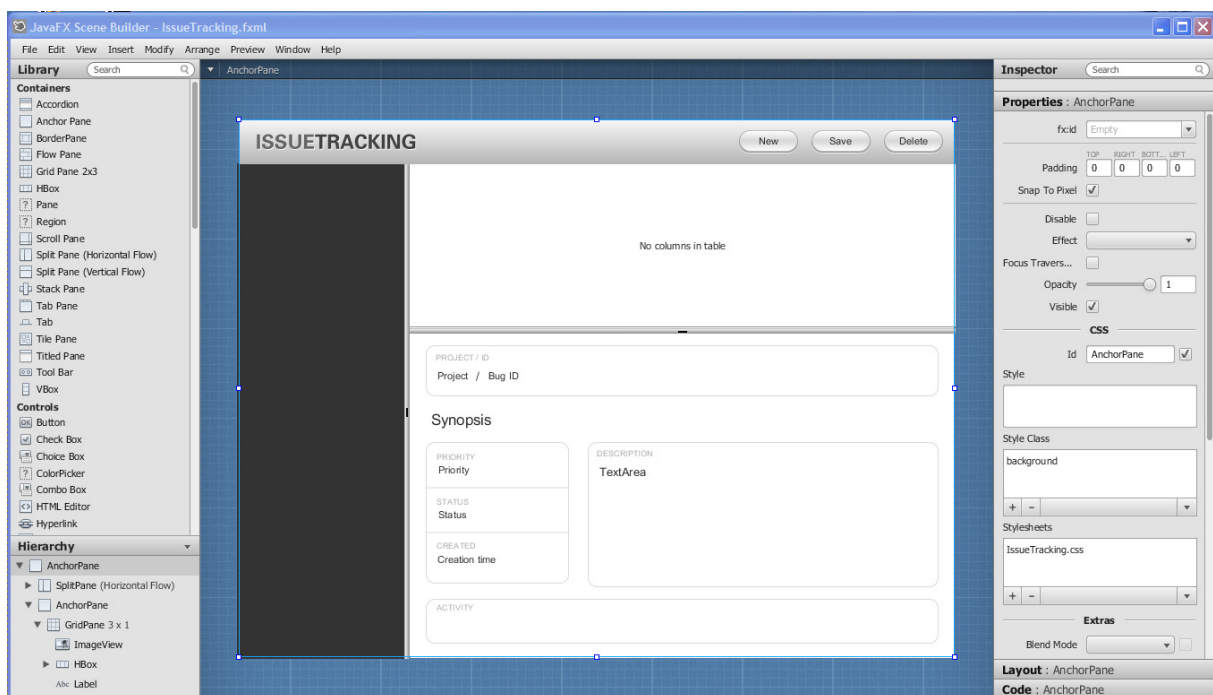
JavaFX Scene Builder - IssueTracking.fxml

File Edit View Insert Modify Arrange Preview Window Help

Library Search

Containers
Accordion
Anchor Pane
BorderPane
Flow Pane
Grid Pane 2x3
HBox
Pane
Region
Scroll Pane
Split Pane (Horizontal Flow)
Split Pane (Vertical Flow)
Stack Pane
Tab Pane
Tab
Tile Pane
Titled Pane
Tool Bar
VBox
Controls
Button
Check Box
Choice Box
ColorPicker
Combo Box
HTML Editor
Hyperlink

Hierarchy
AnchorPane
SplitPane (Horizontal Flow)
AnchorPane
GridPane 3 x 1
ImageView
HBox
Label

AnchorPane

ISSUETRACKING
New Save Delete

No columns in table

PROJECT / ID
Project / Bug ID

Synopsis

PRIORITY
Priority

STATUS
Status

CREATED
Creation time

DESCRIPTION
TextArea

ACTIVITY

Inspector Search

Properties : AnchorPane
fx:id Empty
TOP RIGHT BOTT... LEFT
Padding 0 0 0 0
Snap To Pixel
Disable
Effect
Focus Travers...
Opacity 1
Visible
CSS
Id AnchorPane
Style
Style Class
background
+ -
Stylesheets
IssueTracking.css
+ -
Extras
Blend Mode
Layout : AnchorPane
Code : AnchorPane